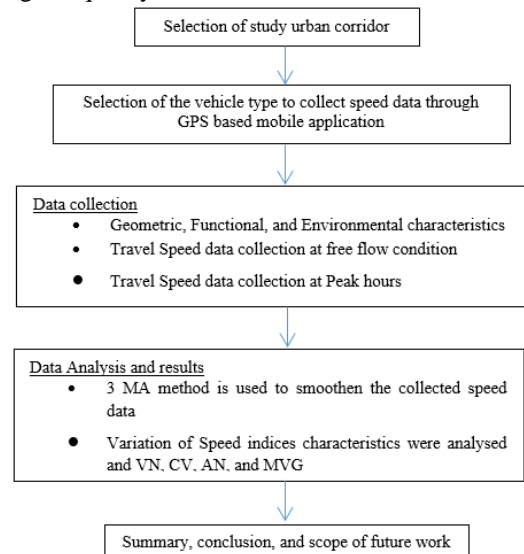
Selection of study urban corridor

Selection of the vehicle type to collect speed data through GPS based mobile application

Data collection
- Geometric, Functional, and Environmental characteristics
- Travel Speed data collection at free flow condition
- Travel Speed data collection at Peak hours

Data Analysis and results
- 3 MA method is used to smoothen the collected speed data
- Variation of Speed indices characteristics were analysed and VN, CV, AN, and MVG

Summary, conclusion, and scope of future work